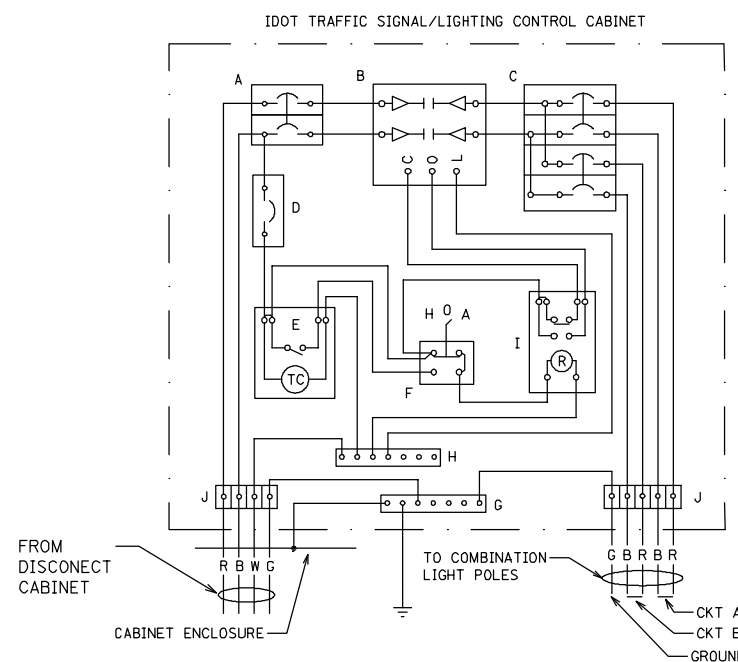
IDOT TRAFFIC SIGNAL/LIGHTING CONTROL CABINET

A

B

C

C O L

D

E

TC

H O A

F

I

R

H

J

G

J

FROM DISCONECT CABINET

R B W G

CABINET ENCLOSURE

TO COMBINATION LIGHT POLES

G B R B R

CKT A

CKT B

GROUN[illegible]